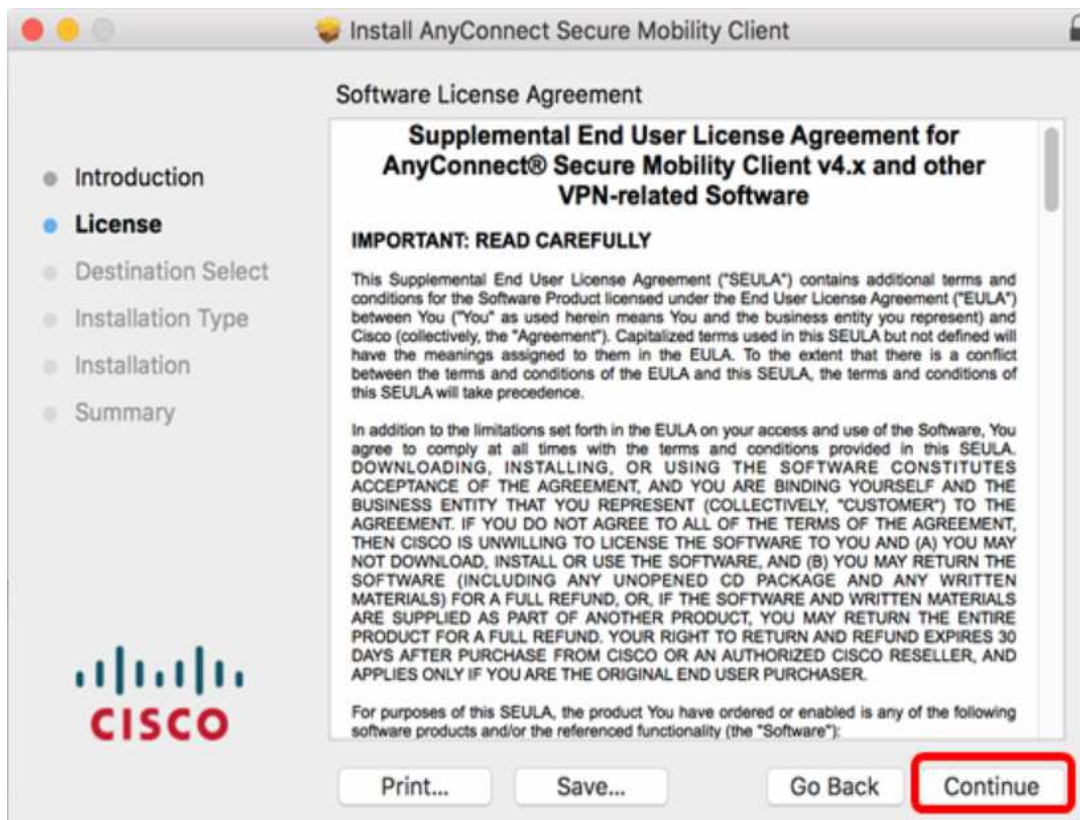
Install AnyConnect Secure Mobility Client

Software License Agreement

Introduction
License
Destination Select
Installation Type
Installation
Summary

Supplemental End User License Agreement for AnyConnect® Secure Mobility Client v4.x and other VPN-related Software

IMPORTANT: READ CAREFULLY

This Supplemental End User License Agreement ("SEULA") contains additional terms and conditions for the Software Product licensed under the End User License Agreement ("EULA") between You ("You" as used herein means You and the business entity you represent) and Cisco (collectively, the "Agreement"). Capitalized terms used in this SEULA but not defined will have the meanings assigned to them in the EULA. To the extent that there is a conflict between the terms and conditions of the EULA and this SEULA, the terms and conditions of this SEULA will take precedence.

In addition to the limitations set forth in the EULA on your access and use of the Software, You agree to comply at all times with the terms and conditions provided in this SEULA. DOWNLOADING, INSTALLING, OR USING THE SOFTWARE CONSTITUTES ACCEPTANCE OF THE AGREEMENT, AND YOU ARE BINDING YOURSELF AND THE BUSINESS ENTITY THAT YOU REPRESENT (COLLECTIVELY, "CUSTOMER") TO THE AGREEMENT. IF YOU DO NOT AGREE TO ALL OF THE TERMS OF THE AGREEMENT, THEN CISCO IS UNWILLING TO LICENSE THE SOFTWARE TO YOU AND (A) YOU MAY NOT DOWNLOAD, INSTALL OR USE THE SOFTWARE, AND (B) YOU MAY RETURN THE SOFTWARE (INCLUDING ANY UNOPENED CD PACKAGE AND ANY WRITTEN MATERIALS) FOR A FULL REFUND, OR, IF THE SOFTWARE AND WRITTEN MATERIALS ARE SUPPLIED AS PART OF ANOTHER PRODUCT, YOU MAY RETURN THE ENTIRE PRODUCT FOR A FULL REFUND. YOUR RIGHT TO RETURN AND REFUND EXPIRES 30 DAYS AFTER PURCHASE FROM CISCO OR AN AUTHORIZED CISCO RESELLER, AND APPLIES ONLY IF YOU ARE THE ORIGINAL END USER PURCHASER.

For purposes of this SEULA, the product You have ordered or enabled is any of the following software products and/or the referenced functionality (the "Software"):

cisco

Print... Save... Go Back Continue